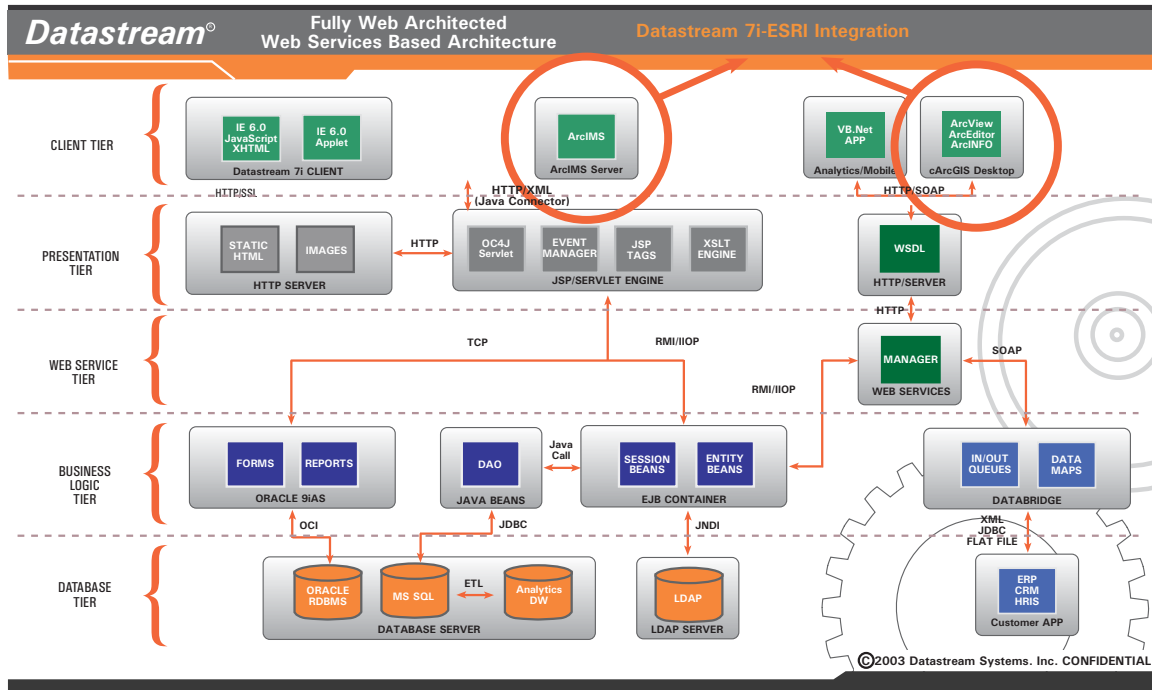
Datastream©

Fully Web Architected
Web Services Based Architecture

Datastream 7i-ESRI Integration

CLIENT TIER

IE 6.0 JavaScript XHTML

IE 6.0 Applet

Datastream 7i CLIENT

HTTP/SSL

ArcIMS

ArcIMS Server

HTTP/XML (Java Connector)

VB.Net APP

Analytics/Mobile

ArcView ArcEditor ArcINFO

cArcGIS Desktop

HTTP/SOAP

PRESENTATION TIER

STATIC HTML

IMAGES

HTTP SERVER

HTTP

OC4J Servlet

EVENT MANAGER

JSP TAGS

XSLT ENGINE

JSP/SERVLET ENGINE

WSDL

HTTP/SERVER

HTTP

WEB SERVICE TIER

TCP

RMI/IIOP

MANAGER

WEB SERVICES

SOAP

RMI/IIOP

BUSINESS LOGIC TIER

FORMS

REPORTS

ORACLE 9iAS

DAO

JAVA BEANS

Java Call

SESSION BEANS

ENTITY BEANS

EJB CONTAINER

IN/OUT QUEUES

DATA MAPS

DATABRIDGE

OCI

JDBC

JNDI

XML JDBC FLAT FILE

DATABASE TIER

ORACLE RDBMS

MS SQL

ETL

Analytics DW

DATABASE SERVER

LDAP

LDAP SERVER

ERP CRM HRIS

Customer APP

©2003 Datastream Systems. Inc. CONFIDENTIAL